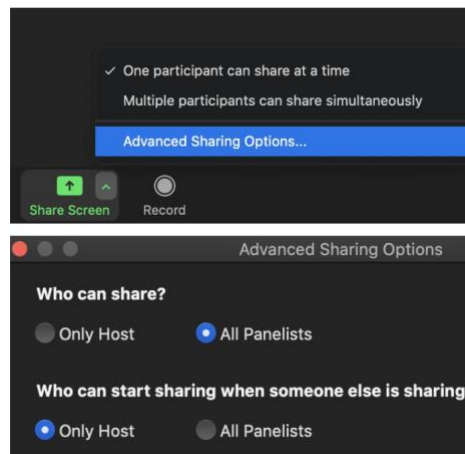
✓ One participant can share at a time

Multiple participants can share simultaneously

Advanced Sharing Options...

Share Screen

Record

Advanced Sharing Options

Who can share?

Only Host

All Panelists

Who can start sharing when someone else is sharing

Only Host

All Panelists